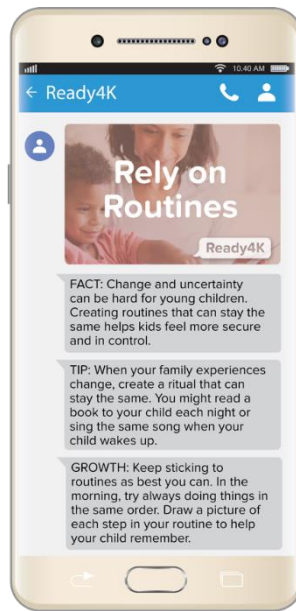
10:40 AM

← Ready4K

Rely on Routines

Ready4K

FACT: Change and uncertainty can be hard for young children. Creating routines that can stay the same helps kids feel more secure and in control.

TIP: When your family experiences change, create a ritual that can stay the same. You might read a book to your child each night or sing the same song when your child wakes up.

GROWTH: Keep sticking to routines as best you can. In the morning, try always doing things in the same order. Draw a picture of each step in your routine to help your child remember.